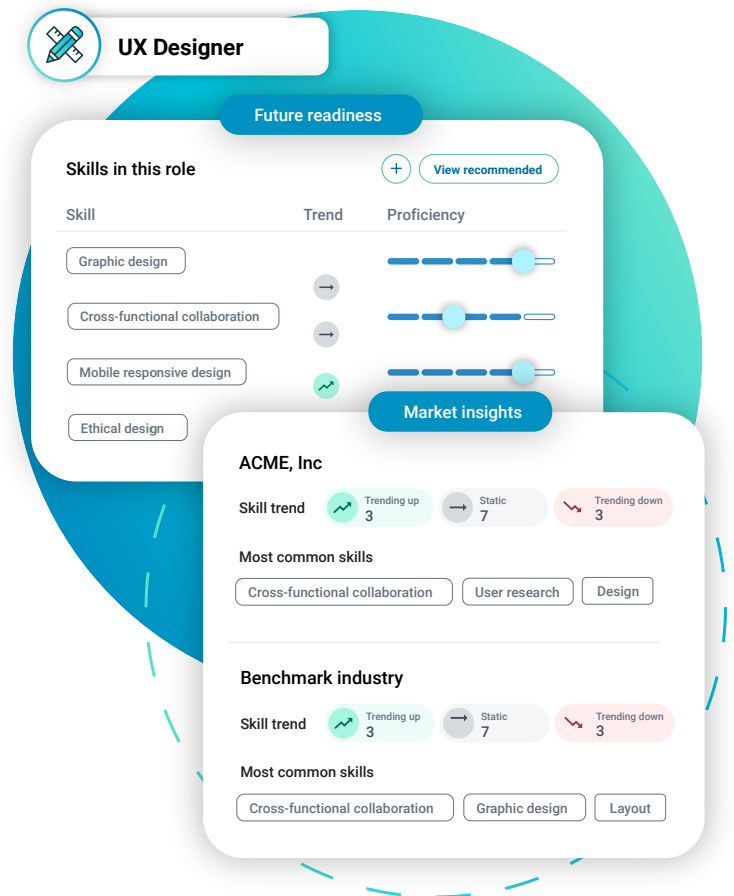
UX Designer

Future readiness

Skills in this role

+ View recommended

| Skill | Trend | Proficiency |
|---|---|---|
| Graphic design | | |
| Cross-functional collaboration | | |
| Mobile responsive design | | |
| Ethical design | | |

Market insights

ACME, Inc

Skill trend Trending up 3 Static 7 Trending down 3

Most common skills

Cross-functional collaboration User research Design

Benchmark industry

Skill trend Trending up 3 Static 7 Trending down 3

Most common skills

Cross-functional collaboration Graphic design Layout